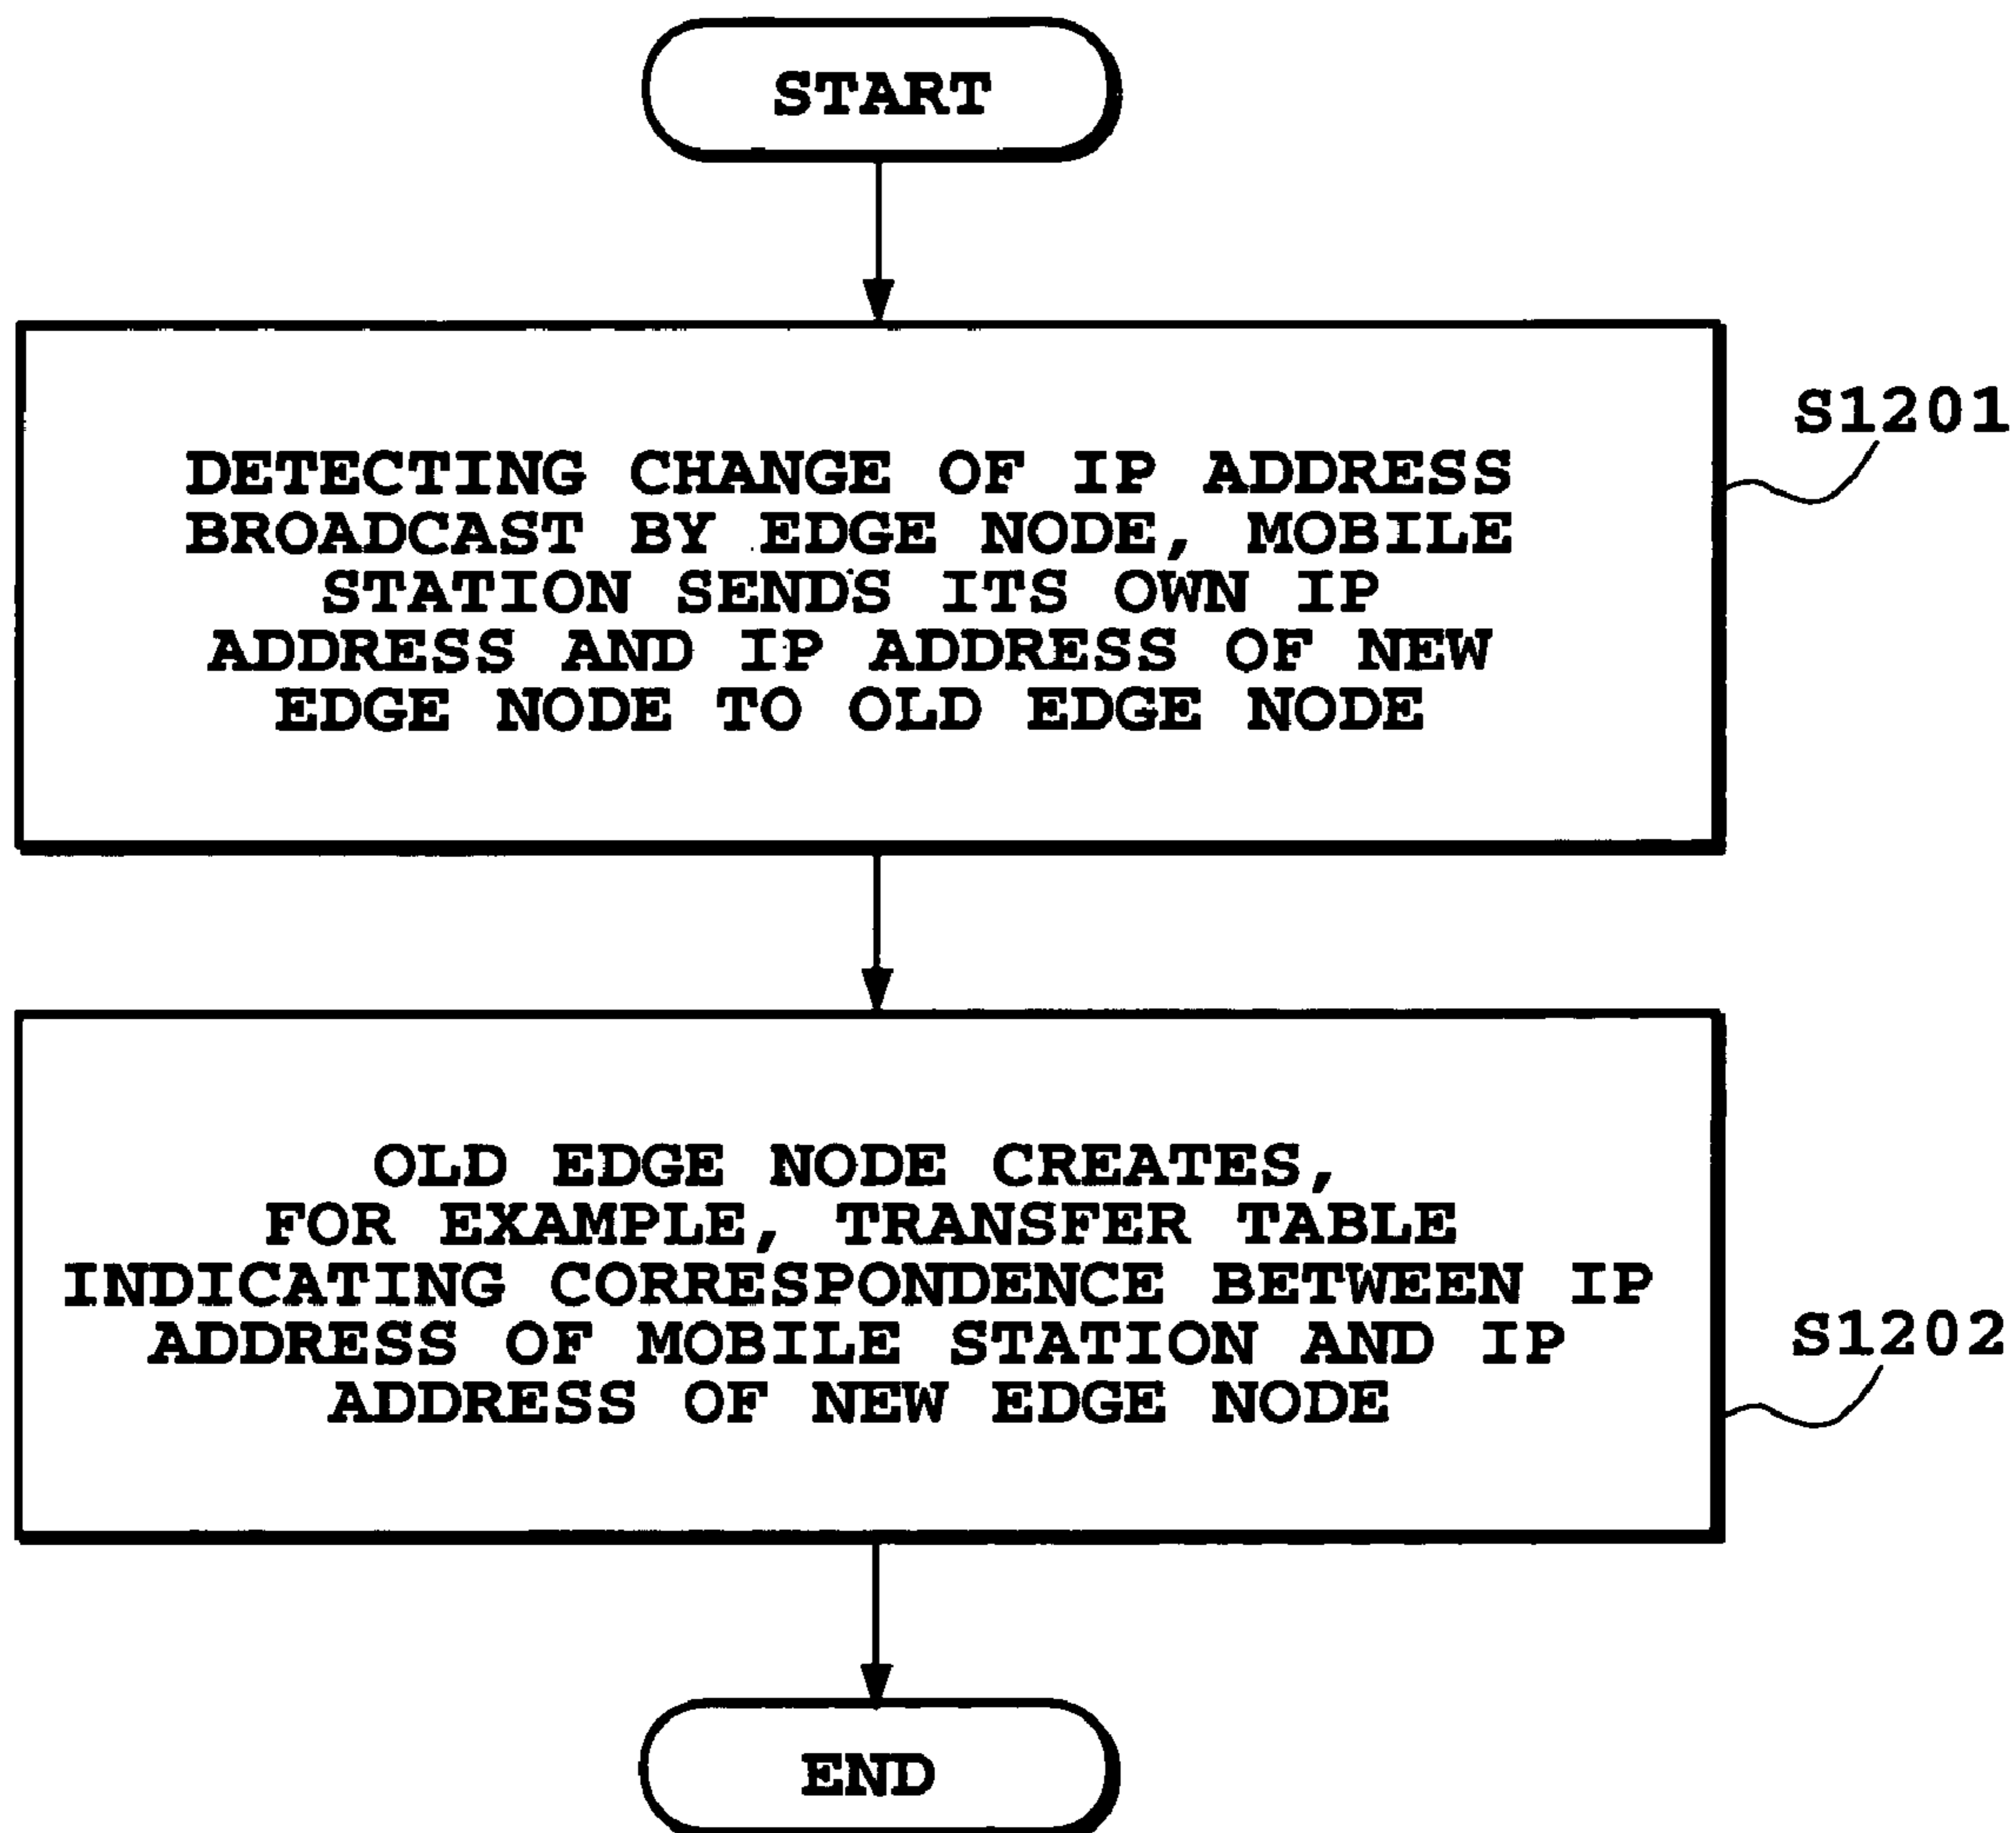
START

DETECTING CHANGE OF IP ADDRESS BROADCAST BY EDGE NODE, MOBILE STATION SENDS ITS OWN IP ADDRESS AND IP ADDRESS OF NEW EDGE NODE TO OLD EDGE NODE

S1201

OLD EDGE NODE CREATES, FOR EXAMPLE, TRANSFER TABLE INDICATING CORRESPONDENCE BETWEEN IP ADDRESS OF MOBILE STATION AND IP ADDRESS OF NEW EDGE NODE

S1202

END